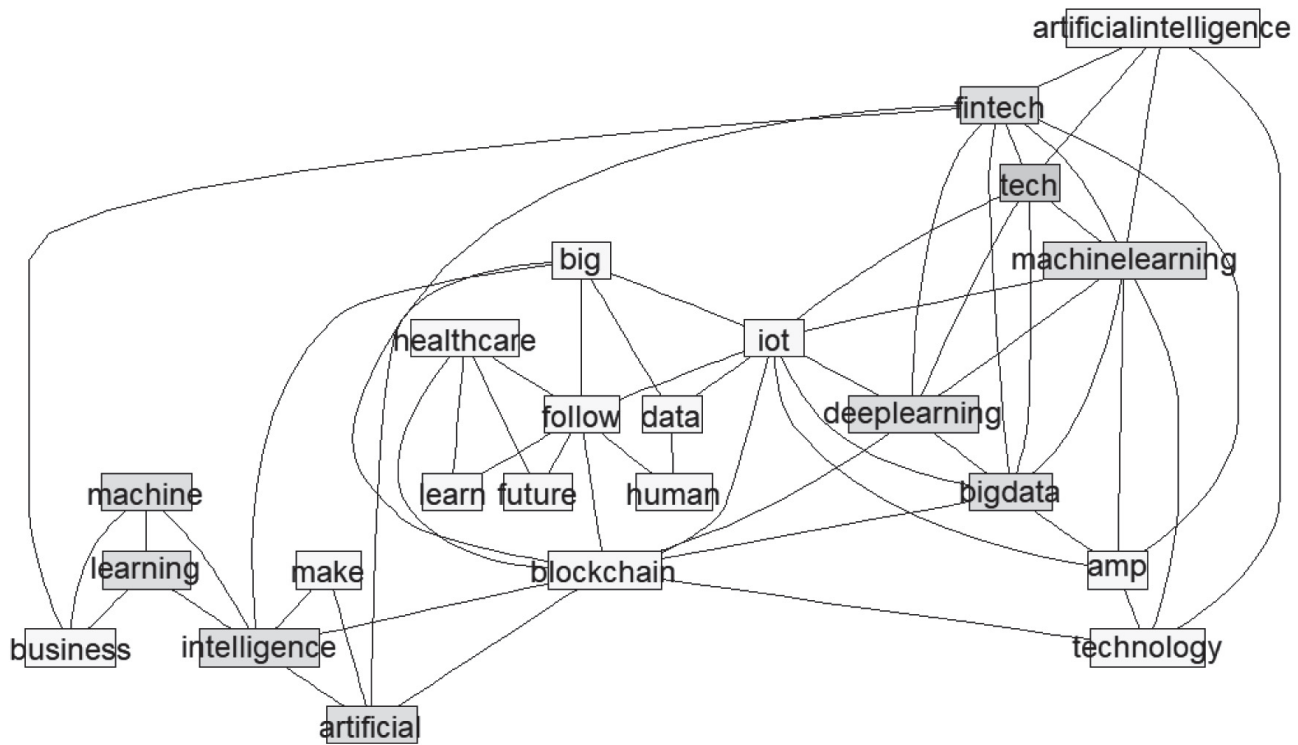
artificialintelligence
fintech
tech
machinelearning
big
iot
healthcare
follow
data
deeplearning
machine
learn
future
human
bigdata
learning
make
blockchain
amp
business
intelligence
technology
artificial